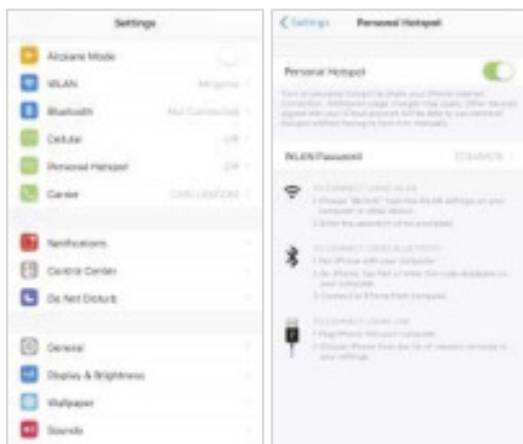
Settings

Airplane Mode

WLAN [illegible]

Bluetooth Not Connected

Cellular Off

Personal Hotspot Off

Carrier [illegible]

Notifications

Control Center

Do Not Disturb

General

Display & Brightness

Wallpaper

Sounds

< Settings Personal Hotspot

Personal Hotspot

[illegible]

WLAN Password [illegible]

TO CONNECT USING WLAN
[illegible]

TO CONNECT USING BLUETOOTH
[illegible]

TO CONNECT USING USB
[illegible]